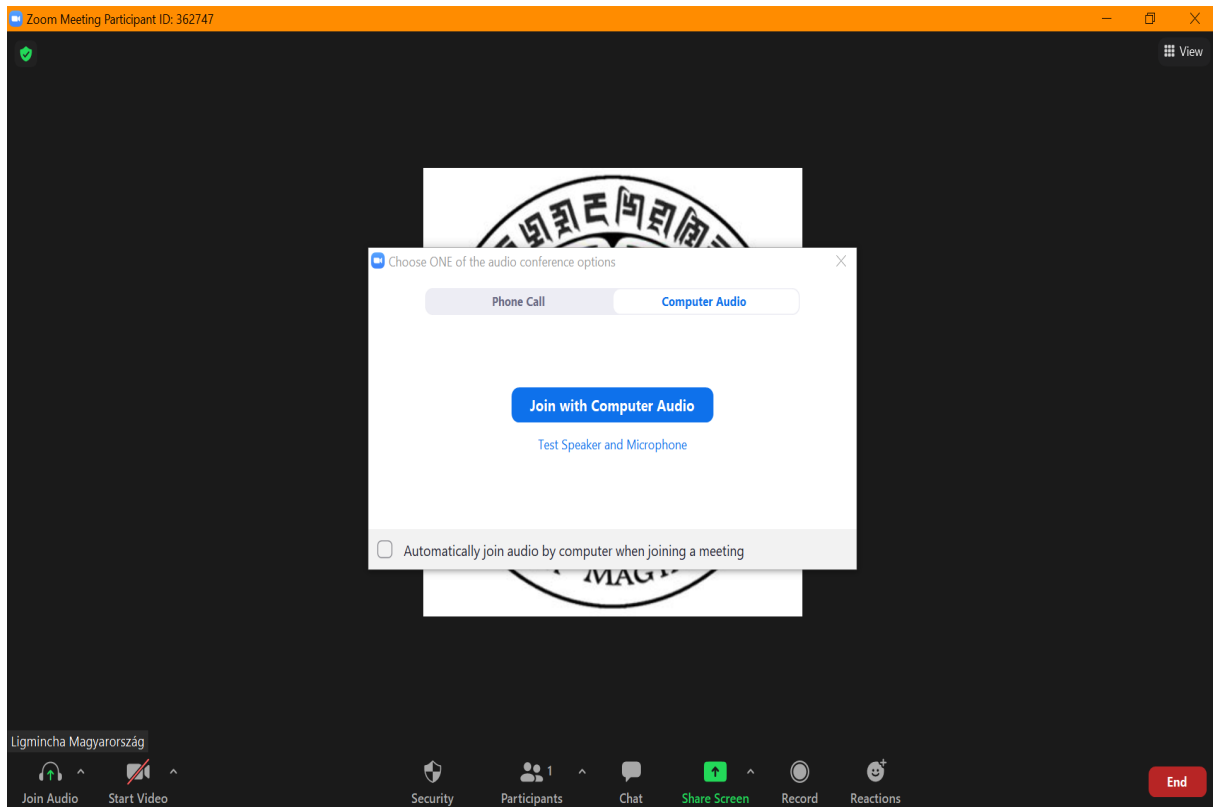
Zoom Meeting Participant ID: 362747

View

Choose ONE of the audio conference options

Phone Call

Computer Audio

Join with Computer Audio

Test Speaker and Microphone

Automatically join audio by computer when joining a meeting

MAGY

Ligmincha Magyarország

Join Audio

Start Video

Security

Participants 1

Chat

Share Screen

Record

Reactions

End